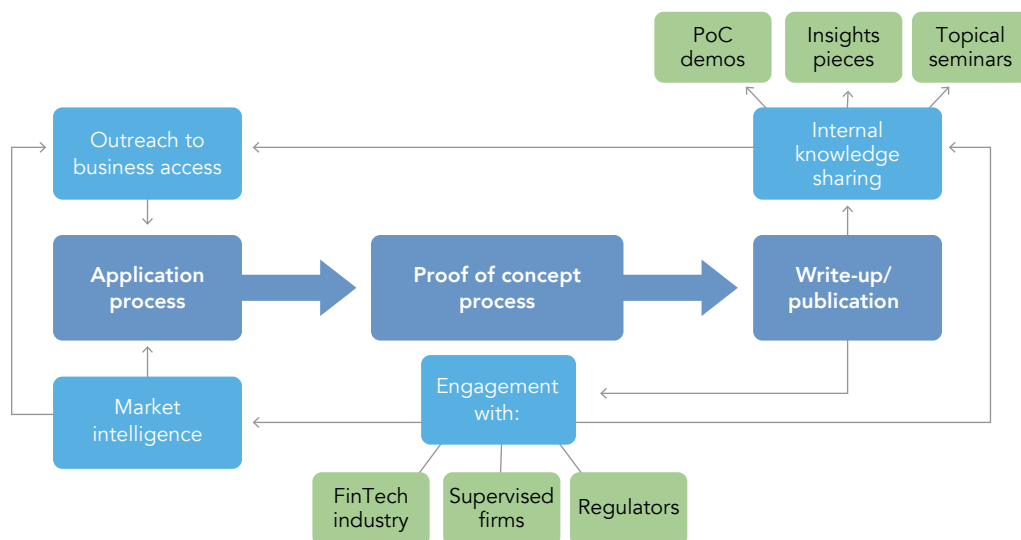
PoC demos

Insights pieces

Topical seminars

Outreach to business access

Internal knowledge sharing

Application process

Proof of concept process

Write-up/ publication

Market intelligence

Engagement with:

FinTech industry

Supervised firms

Regulators